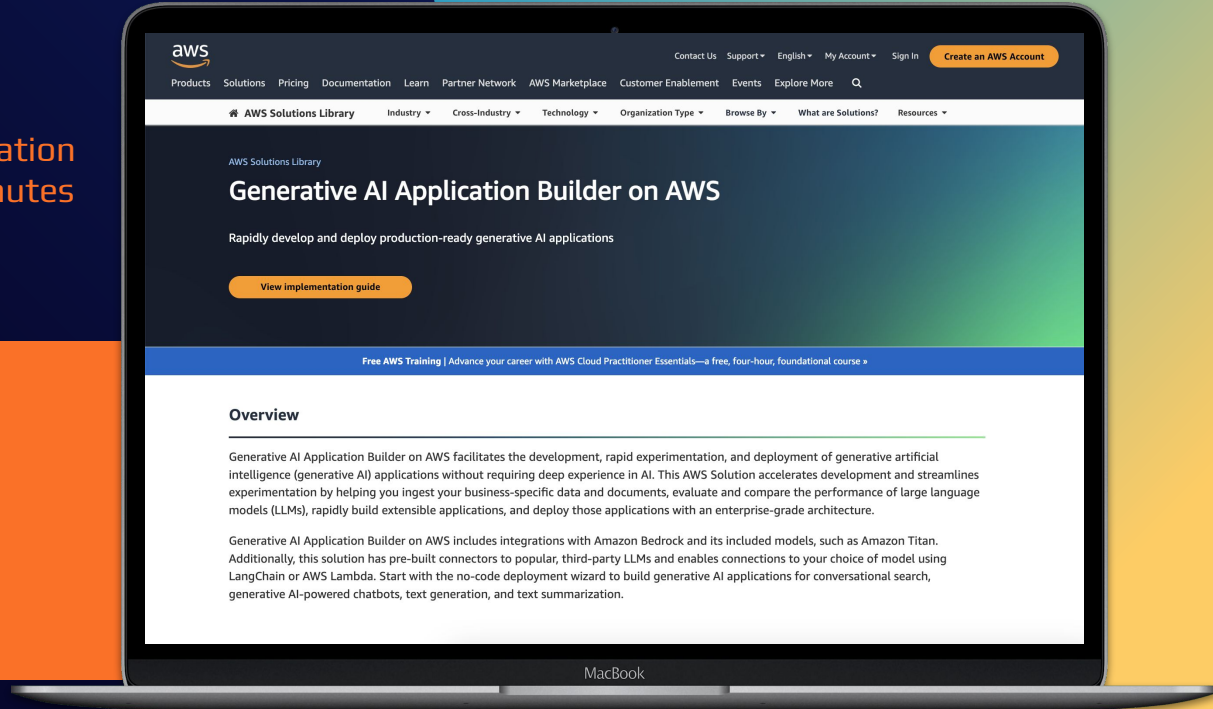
ation
nutes

aws

Contact Us Support English My Account Sign In Create an AWS Account

Products Solutions Pricing Documentation Learn Partner Network AWS Marketplace Customer Enablement Events Explore More

AWS Solutions Library Industry Cross-Industry Technology Organization Type Browse By What are Solutions? Resources

AWS Solutions Library

Generative AI Application Builder on AWS

Rapidly develop and deploy production-ready generative AI applications

View implementation guide

Free AWS Training | Advance your career with AWS Cloud Practitioner Essentials—a free, four-hour, foundational course »

Overview

Generative AI Application Builder on AWS facilitates the development, rapid experimentation, and deployment of generative artificial intelligence (generative AI) applications without requiring deep experience in AI. This AWS Solution accelerates development and streamlines experimentation by helping you ingest your business-specific data and documents, evaluate and compare the performance of large language models (LLMs), rapidly build extensible applications, and deploy those applications with an enterprise-grade architecture.

Generative AI Application Builder on AWS includes integrations with Amazon Bedrock and its included models, such as Amazon Titan. Additionally, this solution has pre-built connectors to popular, third-party LLMs and enables connections to your choice of model using LangChain or AWS Lambda. Start with the no-code deployment wizard to build generative AI applications for conversational search, generative AI-powered chatbots, text generation, and text summarization.

MacBook